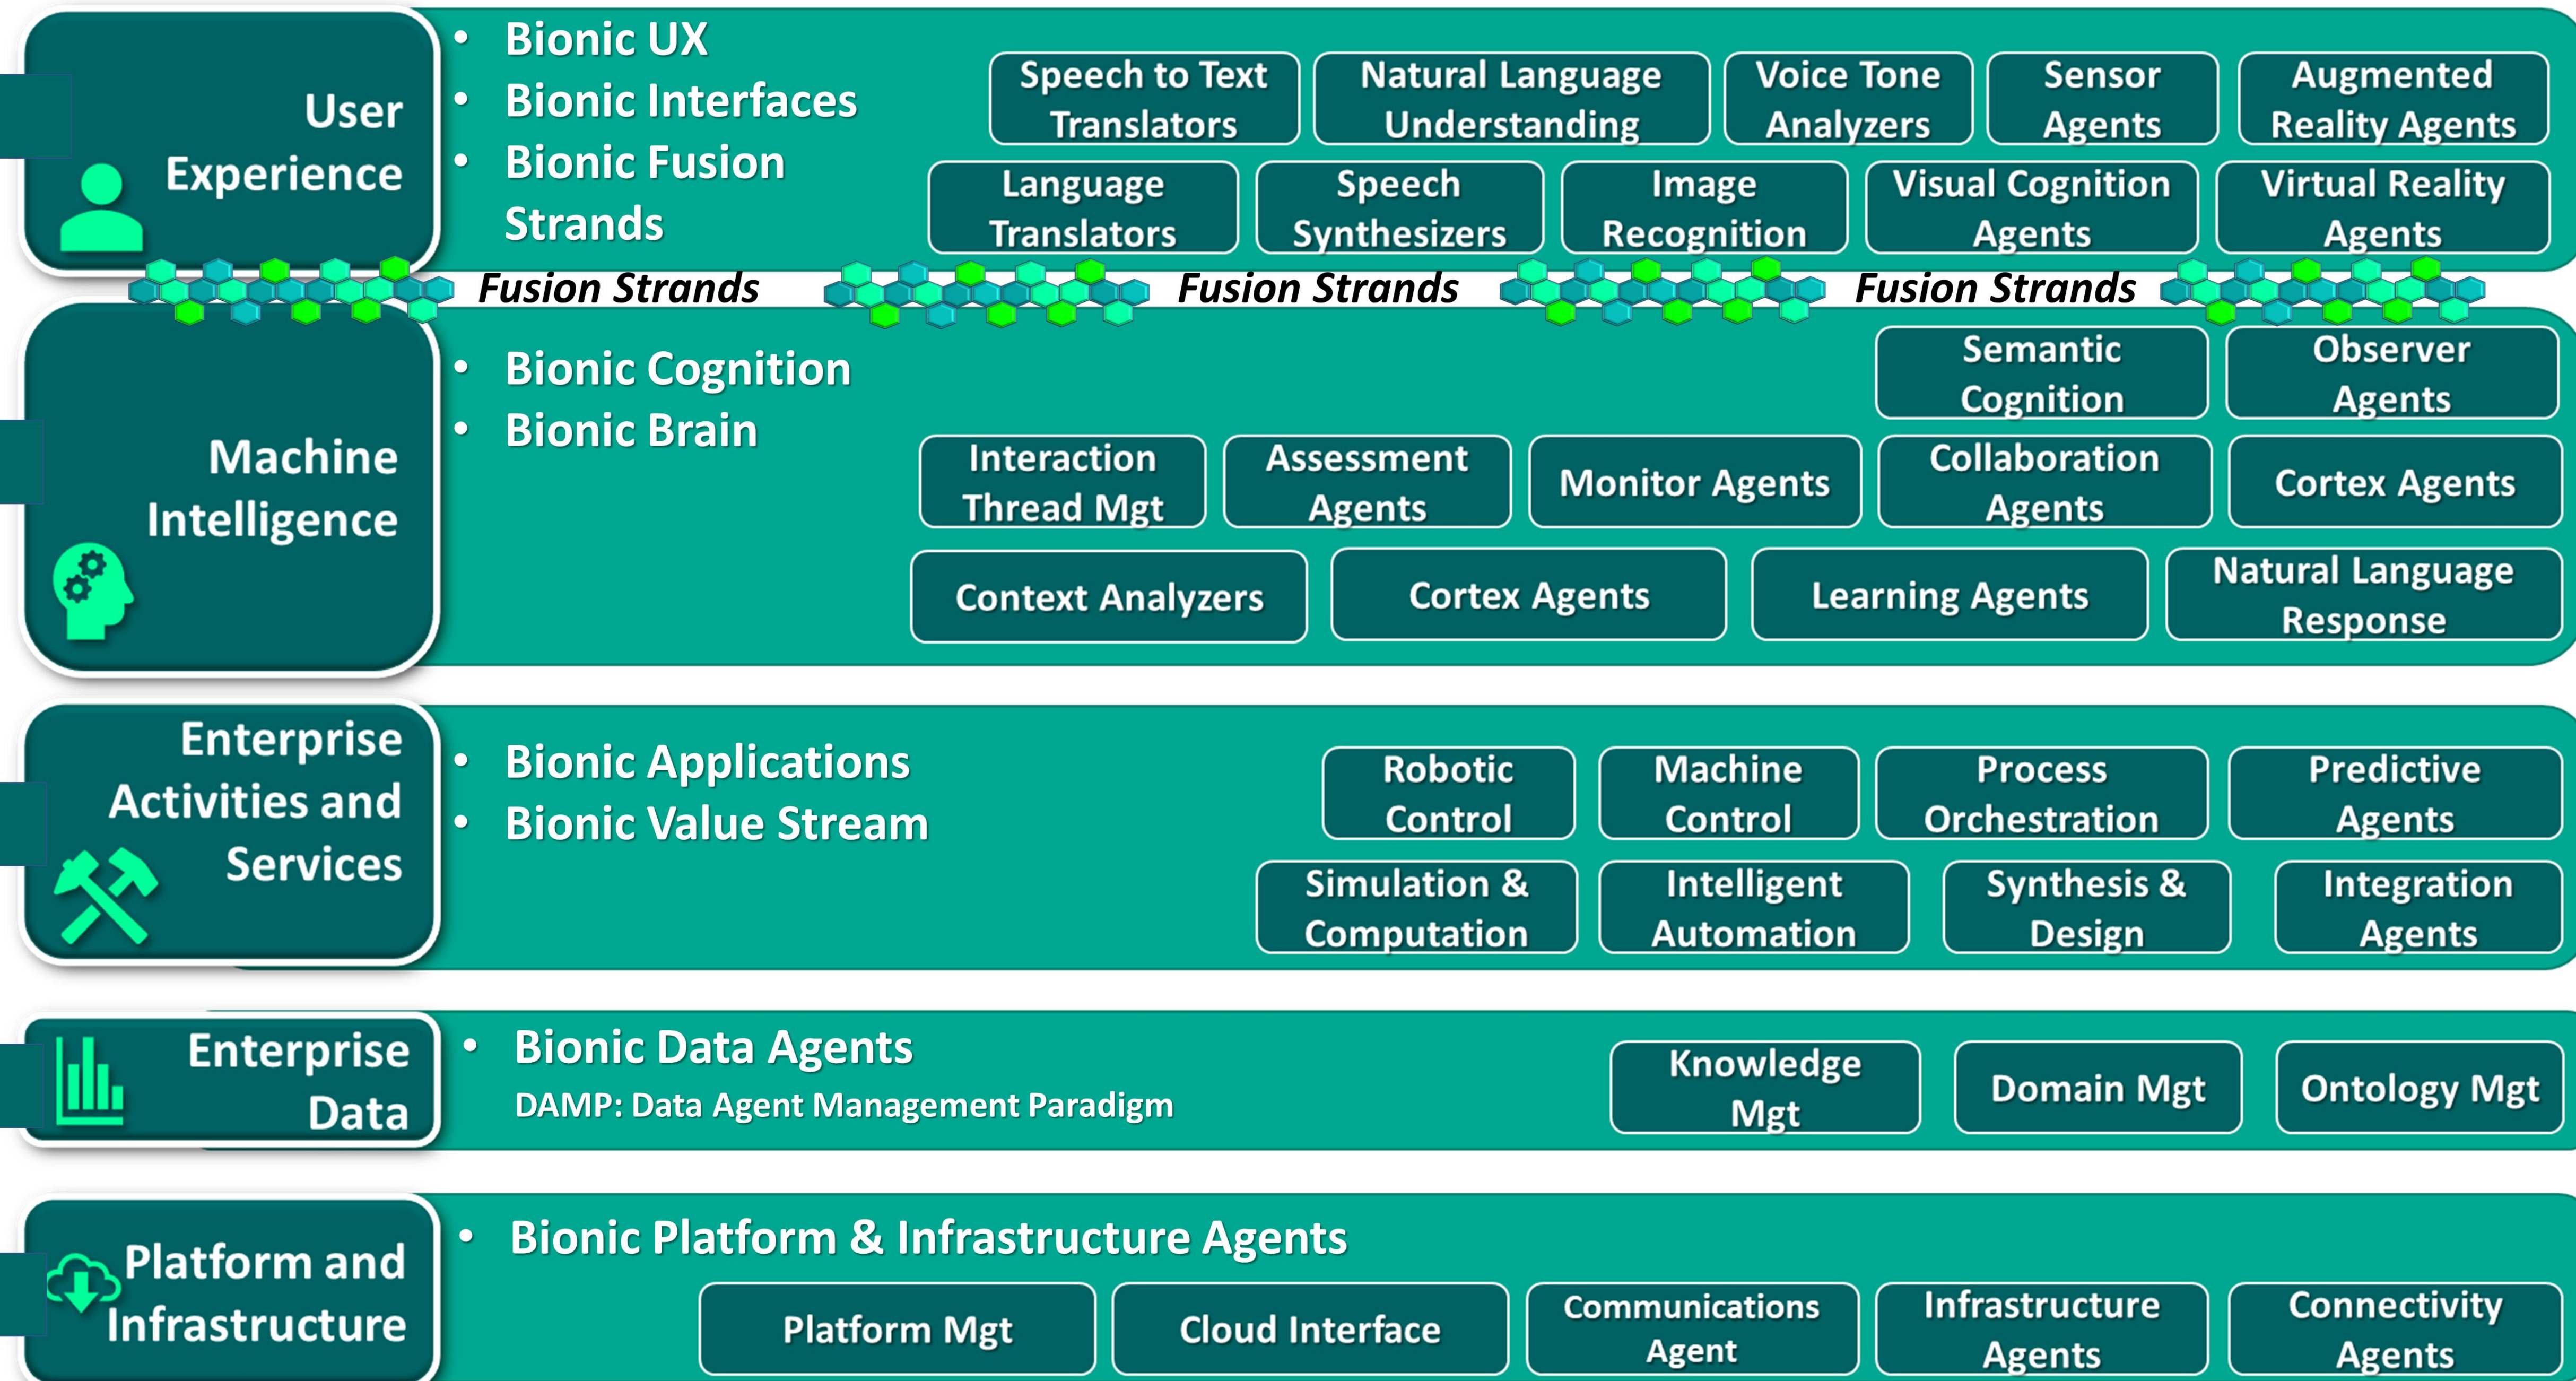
User Experience

• Bionic UX
• Bionic Interfaces
• Bionic Fusion Strands

Speech to Text Translators
Natural Language Understanding
Voice Tone Analyzers
Sensor Agents
Augmented Reality Agents
Language Translators
Speech Synthesizers
Image Recognition
Visual Cognition Agents
Virtual Reality Agents

Fusion Strands
Fusion Strands
Fusion Strands

Machine Intelligence

• Bionic Cognition
• Bionic Brain

Semantic Cognition
Observer Agents
Interaction Thread Mgt
Assessment Agents
Monitor Agents
Collaboration Agents
Cortex Agents
Context Analyzers
Cortex Agents
Learning Agents
Natural Language Response

Enterprise Activities and Services

• Bionic Applications
• Bionic Value Stream

Robotic Control
Machine Control
Process Orchestration
Predictive Agents
Simulation & Computation
Intelligent Automation
Synthesis & Design
Integration Agents

Enterprise Data

• Bionic Data Agents
DAMP: Data Agent Management Paradigm

Knowledge Mgt
Domain Mgt
Ontology Mgt

Platform and Infrastructure

• Bionic Platform & Infrastructure Agents

Platform Mgt
Cloud Interface
Communications Agent
Infrastructure Agents
Connectivity Agents